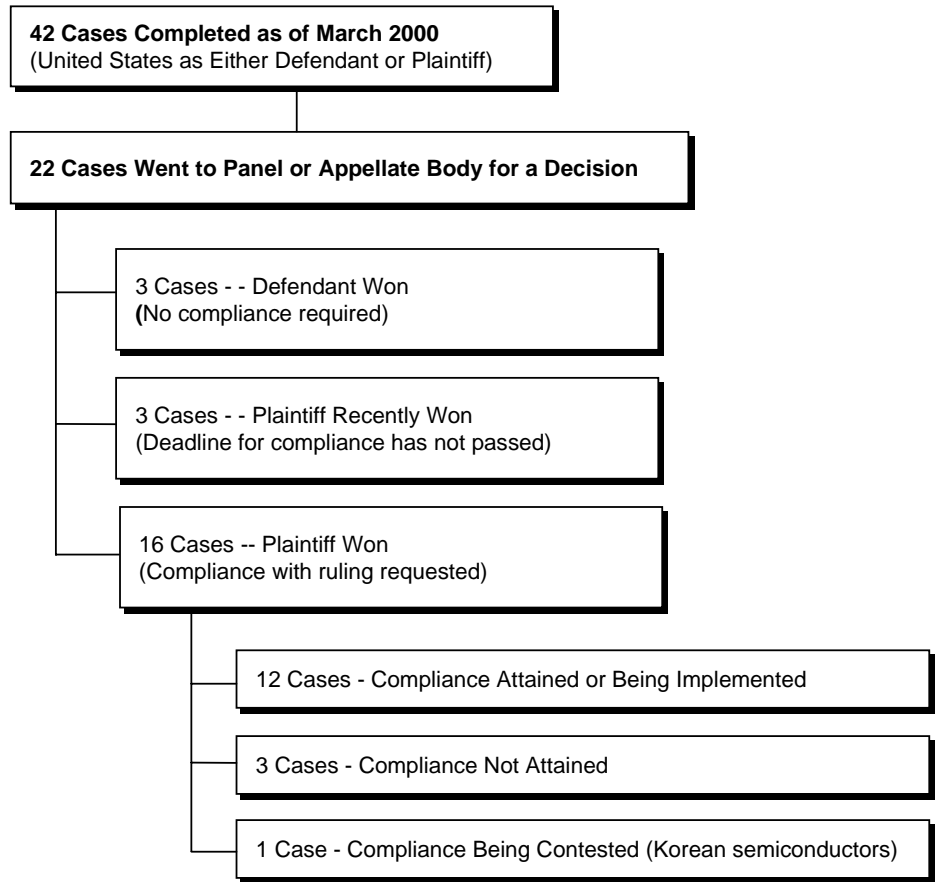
42 Cases Completed as of March 2000
(United States as Either Defendant or Plaintiff)

22 Cases Went to Panel or Appellate Body for a Decision

3 Cases - - Defendant Won
(No compliance required)

3 Cases - - Plaintiff Recently Won
(Deadline for compliance has not passed)

16 Cases -- Plaintiff Won
(Compliance with ruling requested)

12 Cases - Compliance Attained or Being Implemented

3 Cases - Compliance Not Attained

1 Case - Compliance Being Contested (Korean semiconductors)